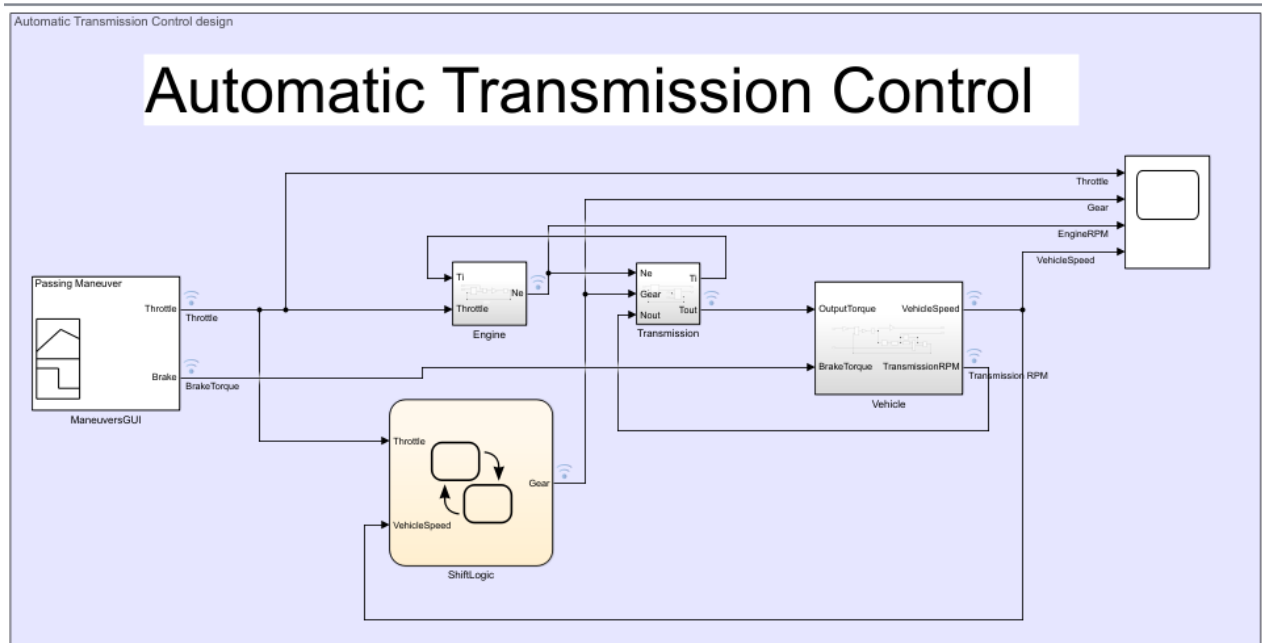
Automatic Transmission Control design

Automatic Transmission Control

Throttle
Gear
EngineRPM
VehicleSpeed

Passing Maneuver
Throttle
Throttle
Brake
BrakeTorque
ManeuversGUI

Ti
Throttle
Ne
Engine

Ne
Gear
Nout
Ti
Tout
Transmission

OutputTorque
VehicleSpeed
BrakeTorque
TransmissionRPM
Vehicle
Transmission RPM

Throttle
VehicleSpeed
Gear
ShiftLogic